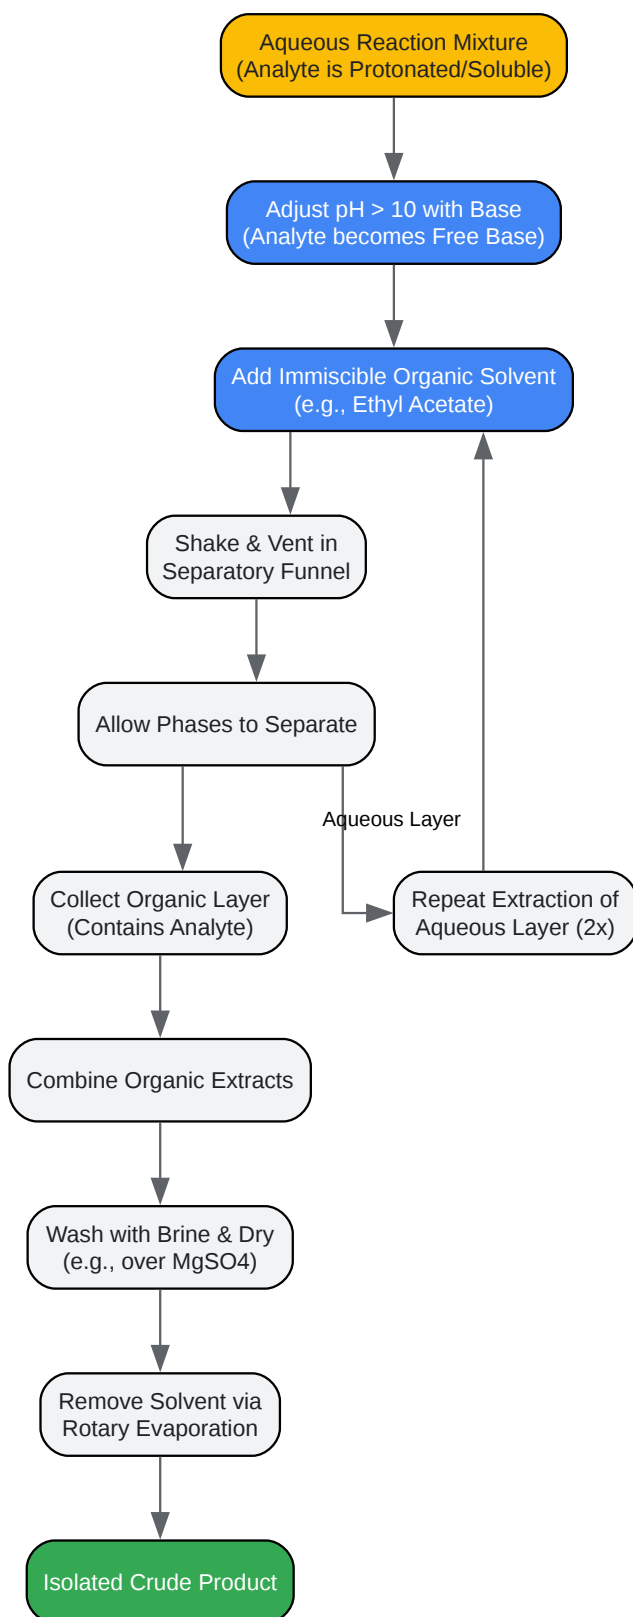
Aqueous Reaction Mixture
(Analyte is Protonated/Soluble)

Adjust pH > 10 with Base
(Analyte becomes Free Base)

Add Immiscible Organic Solvent
(e.g., Ethyl Acetate)

Shake & Vent in
Separatory Funnel

Allow Phases to Separate

Aqueous Layer

Collect Organic Layer
(Contains Analyte)

Repeat Extraction of
Aqueous Layer (2x)

Combine Organic Extracts

Wash with Brine & Dry
(e.g., over MgSO4)

Remove Solvent via
Rotary Evaporation

Isolated Crude Product